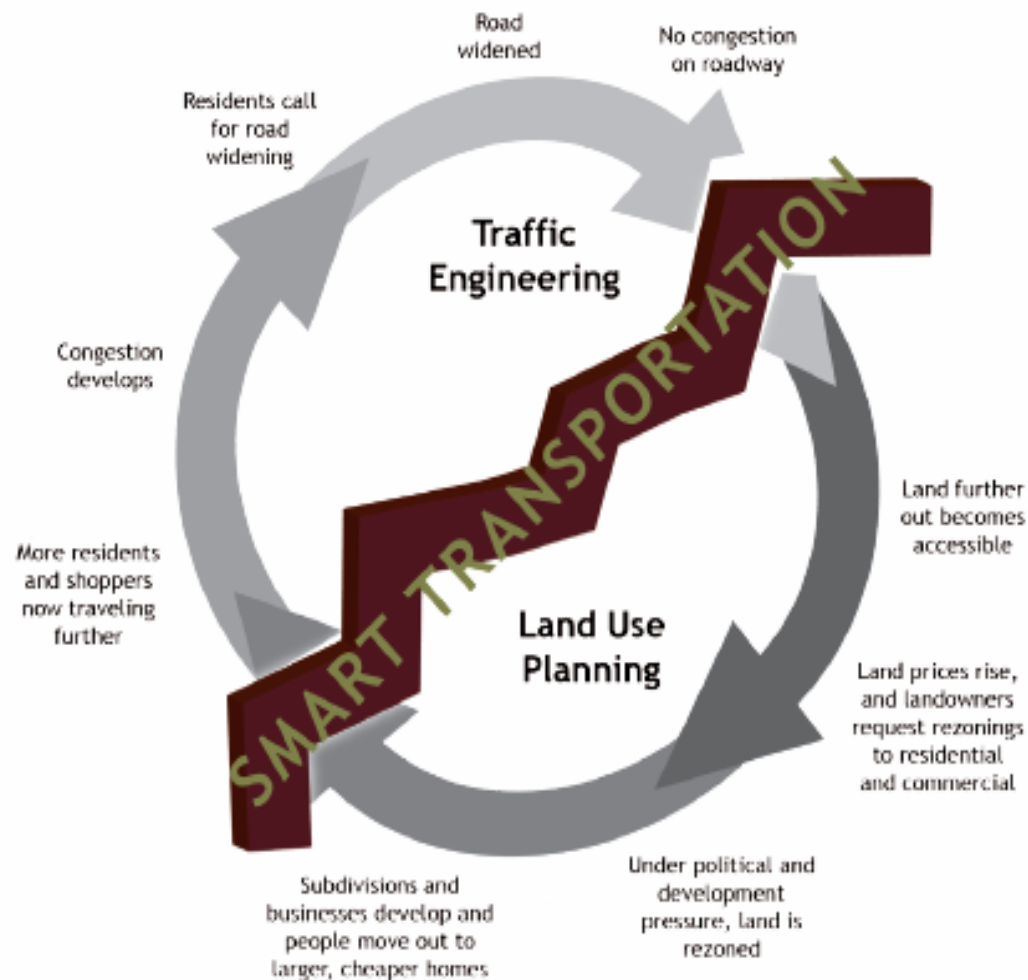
Road widened

No congestion on roadway

Residents call for road widening

Traffic Engineering

Congestion develops

SMART TRANSPORTATION

Land further out becomes accessible

More residents and shoppers now traveling further

Land Use Planning

Land prices rise, and landowners request rezonings to residential and commercial

Under political and development pressure, land is rezoned

Subdivisions and businesses develop and people move out to larger, cheaper homes